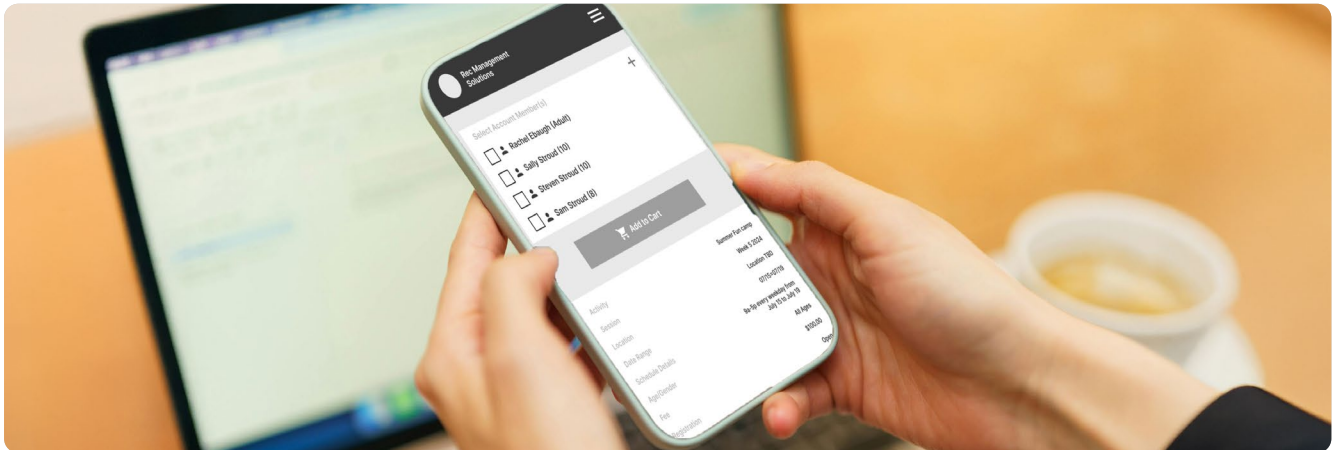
Rec Management Solutions

+

Select Account Member(s)

Rachel Ebaugh (Adult)

Sally Stroud (10)

Steven Stroud (10)

Sam Stroud (8)

Add to Cart

| | |
|---|---|
| Activity | Summer Fun camp |
| Session | Week 5 2024 |
| Location | Location TBD |
| Date Range | 07/15-07/19 |
| Schedule Details | 9a-5p every weekday from July 15 to July 19 |
| Age/Gender | All Ages |
| Fee | $100.00 |
| Registration | Ope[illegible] |